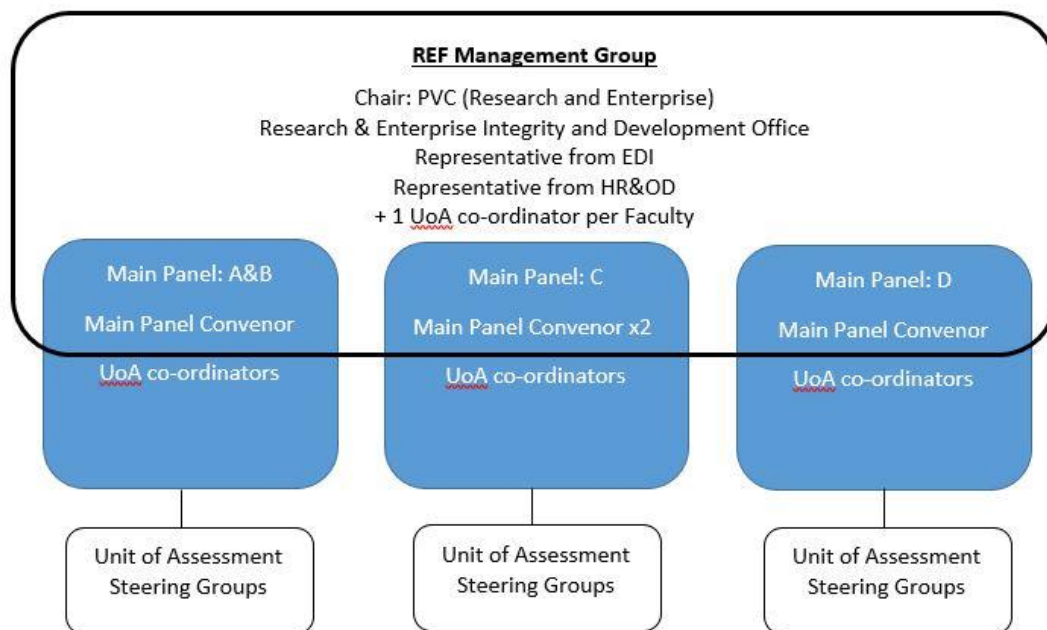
REF Management Group

Chair: PVC (Research and Enterprise)
Research & Enterprise Integrity and Development Office
Representative from EDI
Representative from HR&OD
+ 1 UoA co-ordinator per Faculty

Main Panel: A&B
Main Panel Convenor
UoA co-ordinators

Main Panel: C
Main Panel Convenor x2
UoA co-ordinators

Main Panel: D
Main Panel Convenor
UoA co-ordinators

Unit of Assessment Steering Groups

Unit of Assessment Steering Groups

Unit of Assessment Steering Groups